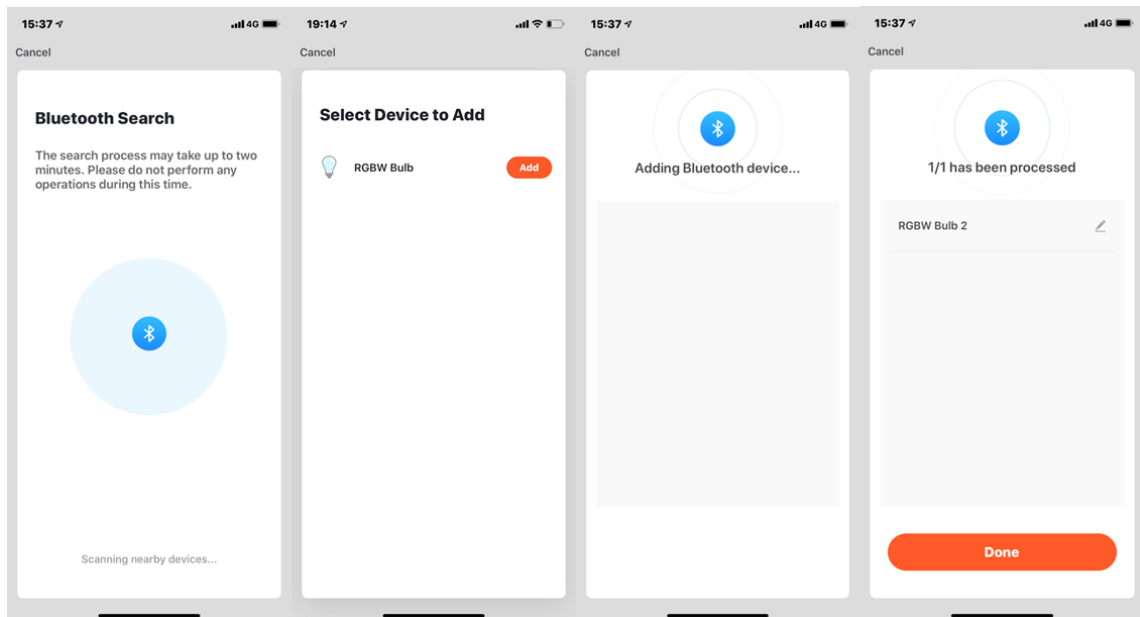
15:37 4G

Cancel

Bluetooth Search

The search process may take up to two minutes. Please do not perform any operations during this time.

Scanning nearby devices...

19:14

Cancel

Select Device to Add

RGBW Bulb

Add

15:37 4G

Cancel

Adding Bluetooth device...

15:37 4G

Cancel

1/1 has been processed

RGBW Bulb 2

Done